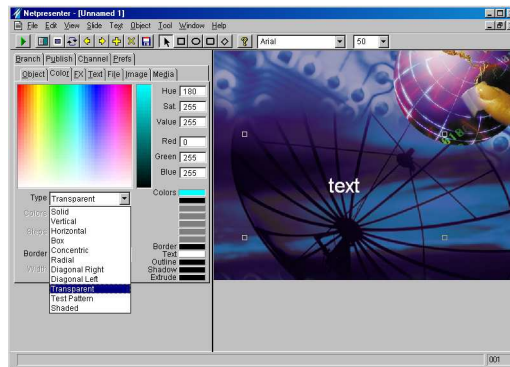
Netpresenter - [Unnamed 1]

File Edit View Slide Text Object Tool Window Help

Arial
50

Branch Publish Channel Prefs
Object Color FX Text File Image Media

Hue 180
Sat. 255
Value 255
Red 0
Green 255
Blue 255

Colors

Type Transparent

Solid
Vertical
Horizontal
Box
Concentric
Radial
Diagonal Right
Diagonal Left
Transparent
Test Pattern
Shaded

Color
Steps
Border
Width

Border
Text
Outline
Shadow
Extrude

text

001